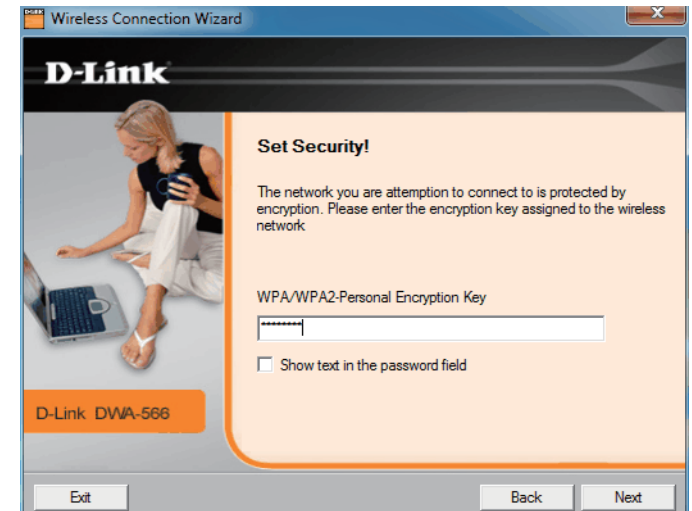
Wireless Connection Wizard

D-Link

Set Security!

The network you are attemption to connect to is protected by encryption. Please enter the encryption key assigned to the wireless network

WPA/WPA2-Personal Encryption Key

••••••••

Show text in the password field

D-Link DWA-566

Exit

Back

Next